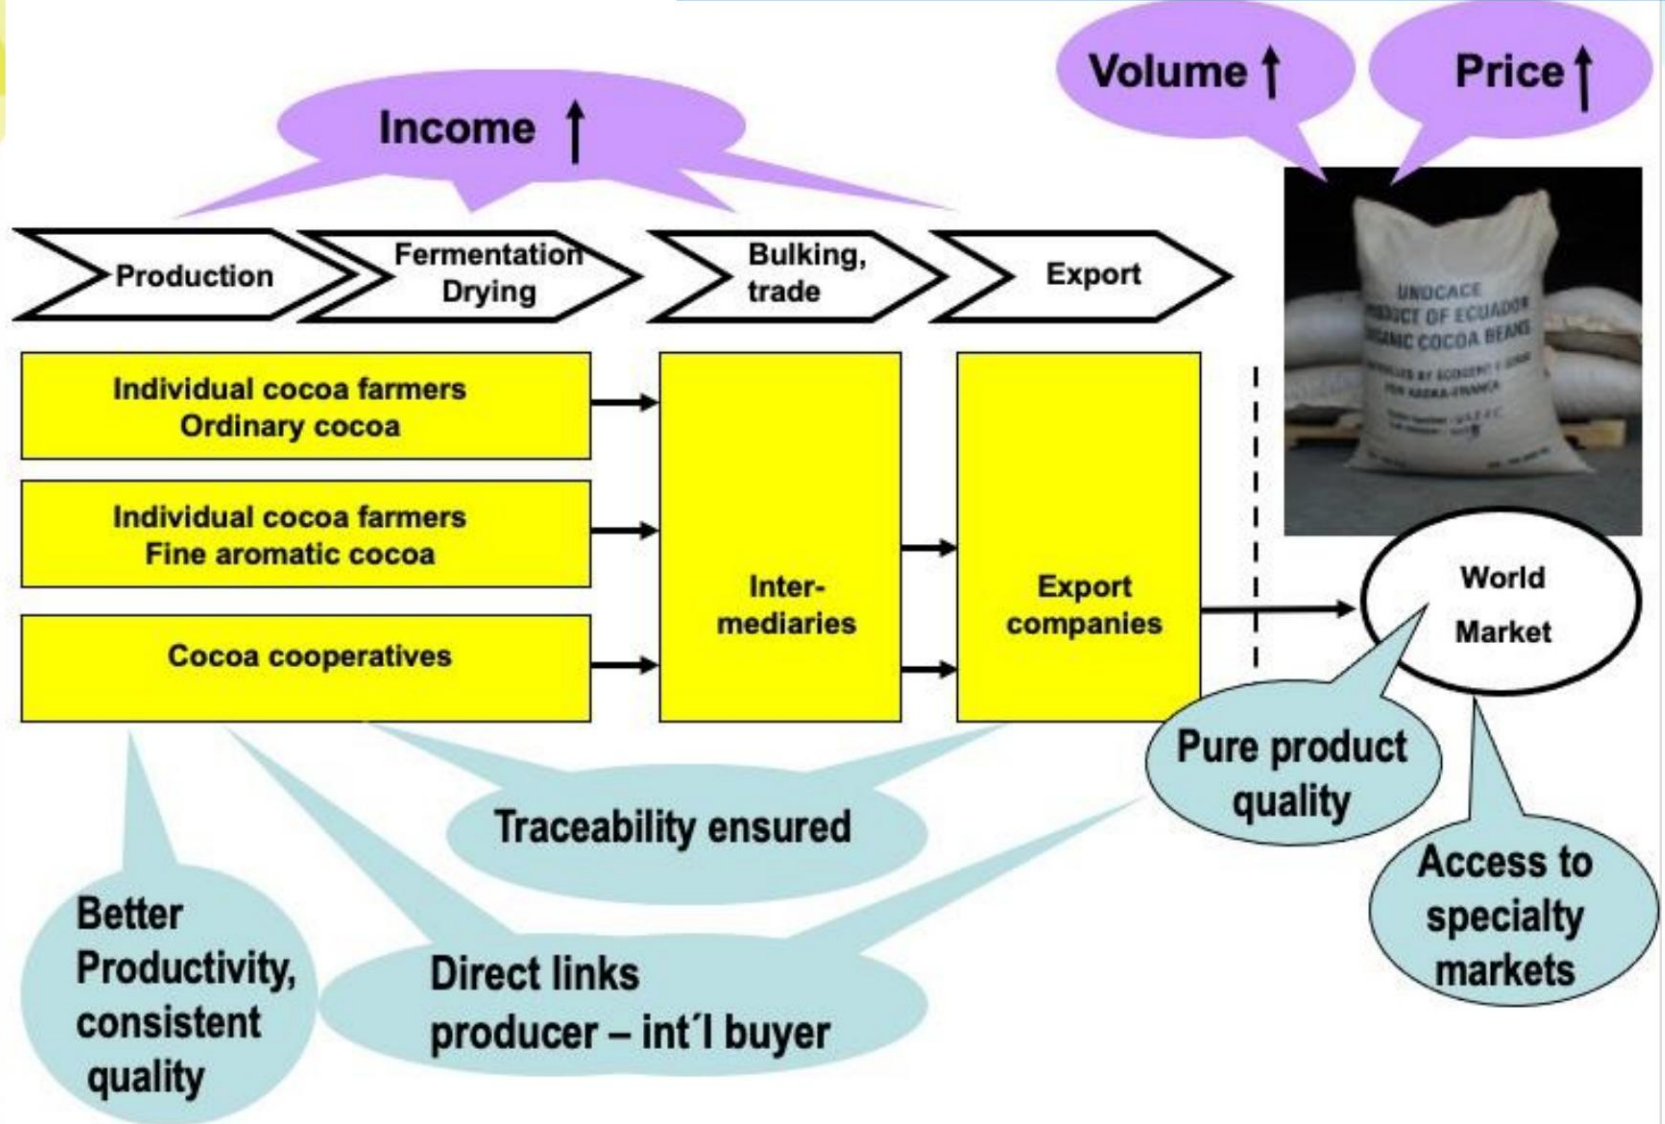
Income ↑

Volume ↑

Price ↑

Production

Fermentation Drying

Bulking, trade

Export

UNOCACE
PRODUCT OF ECUADOR
ORGANIC COCOA BEANS
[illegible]

Individual cocoa farmers
Ordinary cocoa

Individual cocoa farmers
Fine aromatic cocoa

Cocoa cooperatives

Inter-mediaries

Export companies

World Market

Pure product quality

Traceability ensured

Access to specialty markets

Better Productivity, consistent quality

Direct links producer – int´l buyer